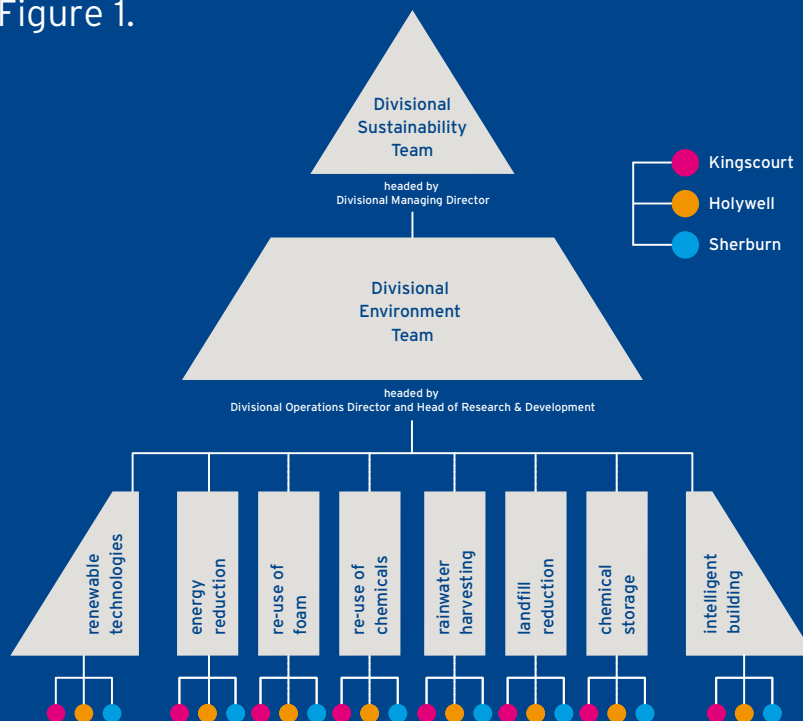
Figure 1.

Divisional Sustainability Team

headed by
Divisional Managing Director

Kingscourt
Holywell
Sherburn

Divisional Environment Team

headed by
Divisional Operations Director and Head of Research & Development

renewable technologies

energy reduction

re-use of foam

re-use of chemicals

rainwater harvesting

landfill reduction

chemical storage

intelligent building